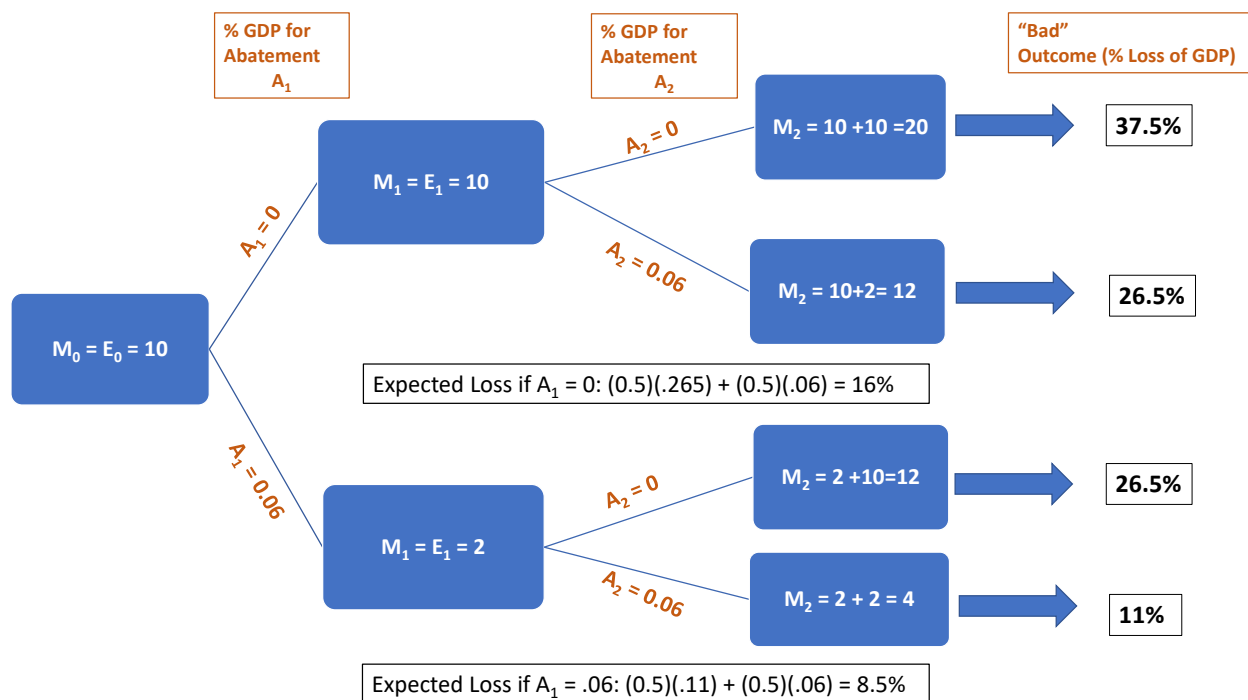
% GDP for Abatement $A_1$

% GDP for Abatement $A_2$

"Bad" Outcome (% Loss of GDP)

$M_0 = E_0 = 10$

$A_1 = 0$

$M_1 = E_1 = 10$

$A_2 = 0$

$M_2 = 10 + 10 = 20$

37.5%

$A_2 = 0.06$

$M_2 = 10+2= 12$

26.5%

Expected Loss if $A_1$ = 0: (0.5)(.265) + (0.5)(.06) = 16%

$A_1 = 0.06$

$M_1 = E_1 = 2$

$A_2 = 0$

$M_2 = 2 + 10=12$

26.5%

$A_2 = 0.06$

$M_2 = 2 + 2 = 4$

11%

Expected Loss if $A_1$ = .06: (0.5)(.11) + (0.5)(.06) = 8.5%